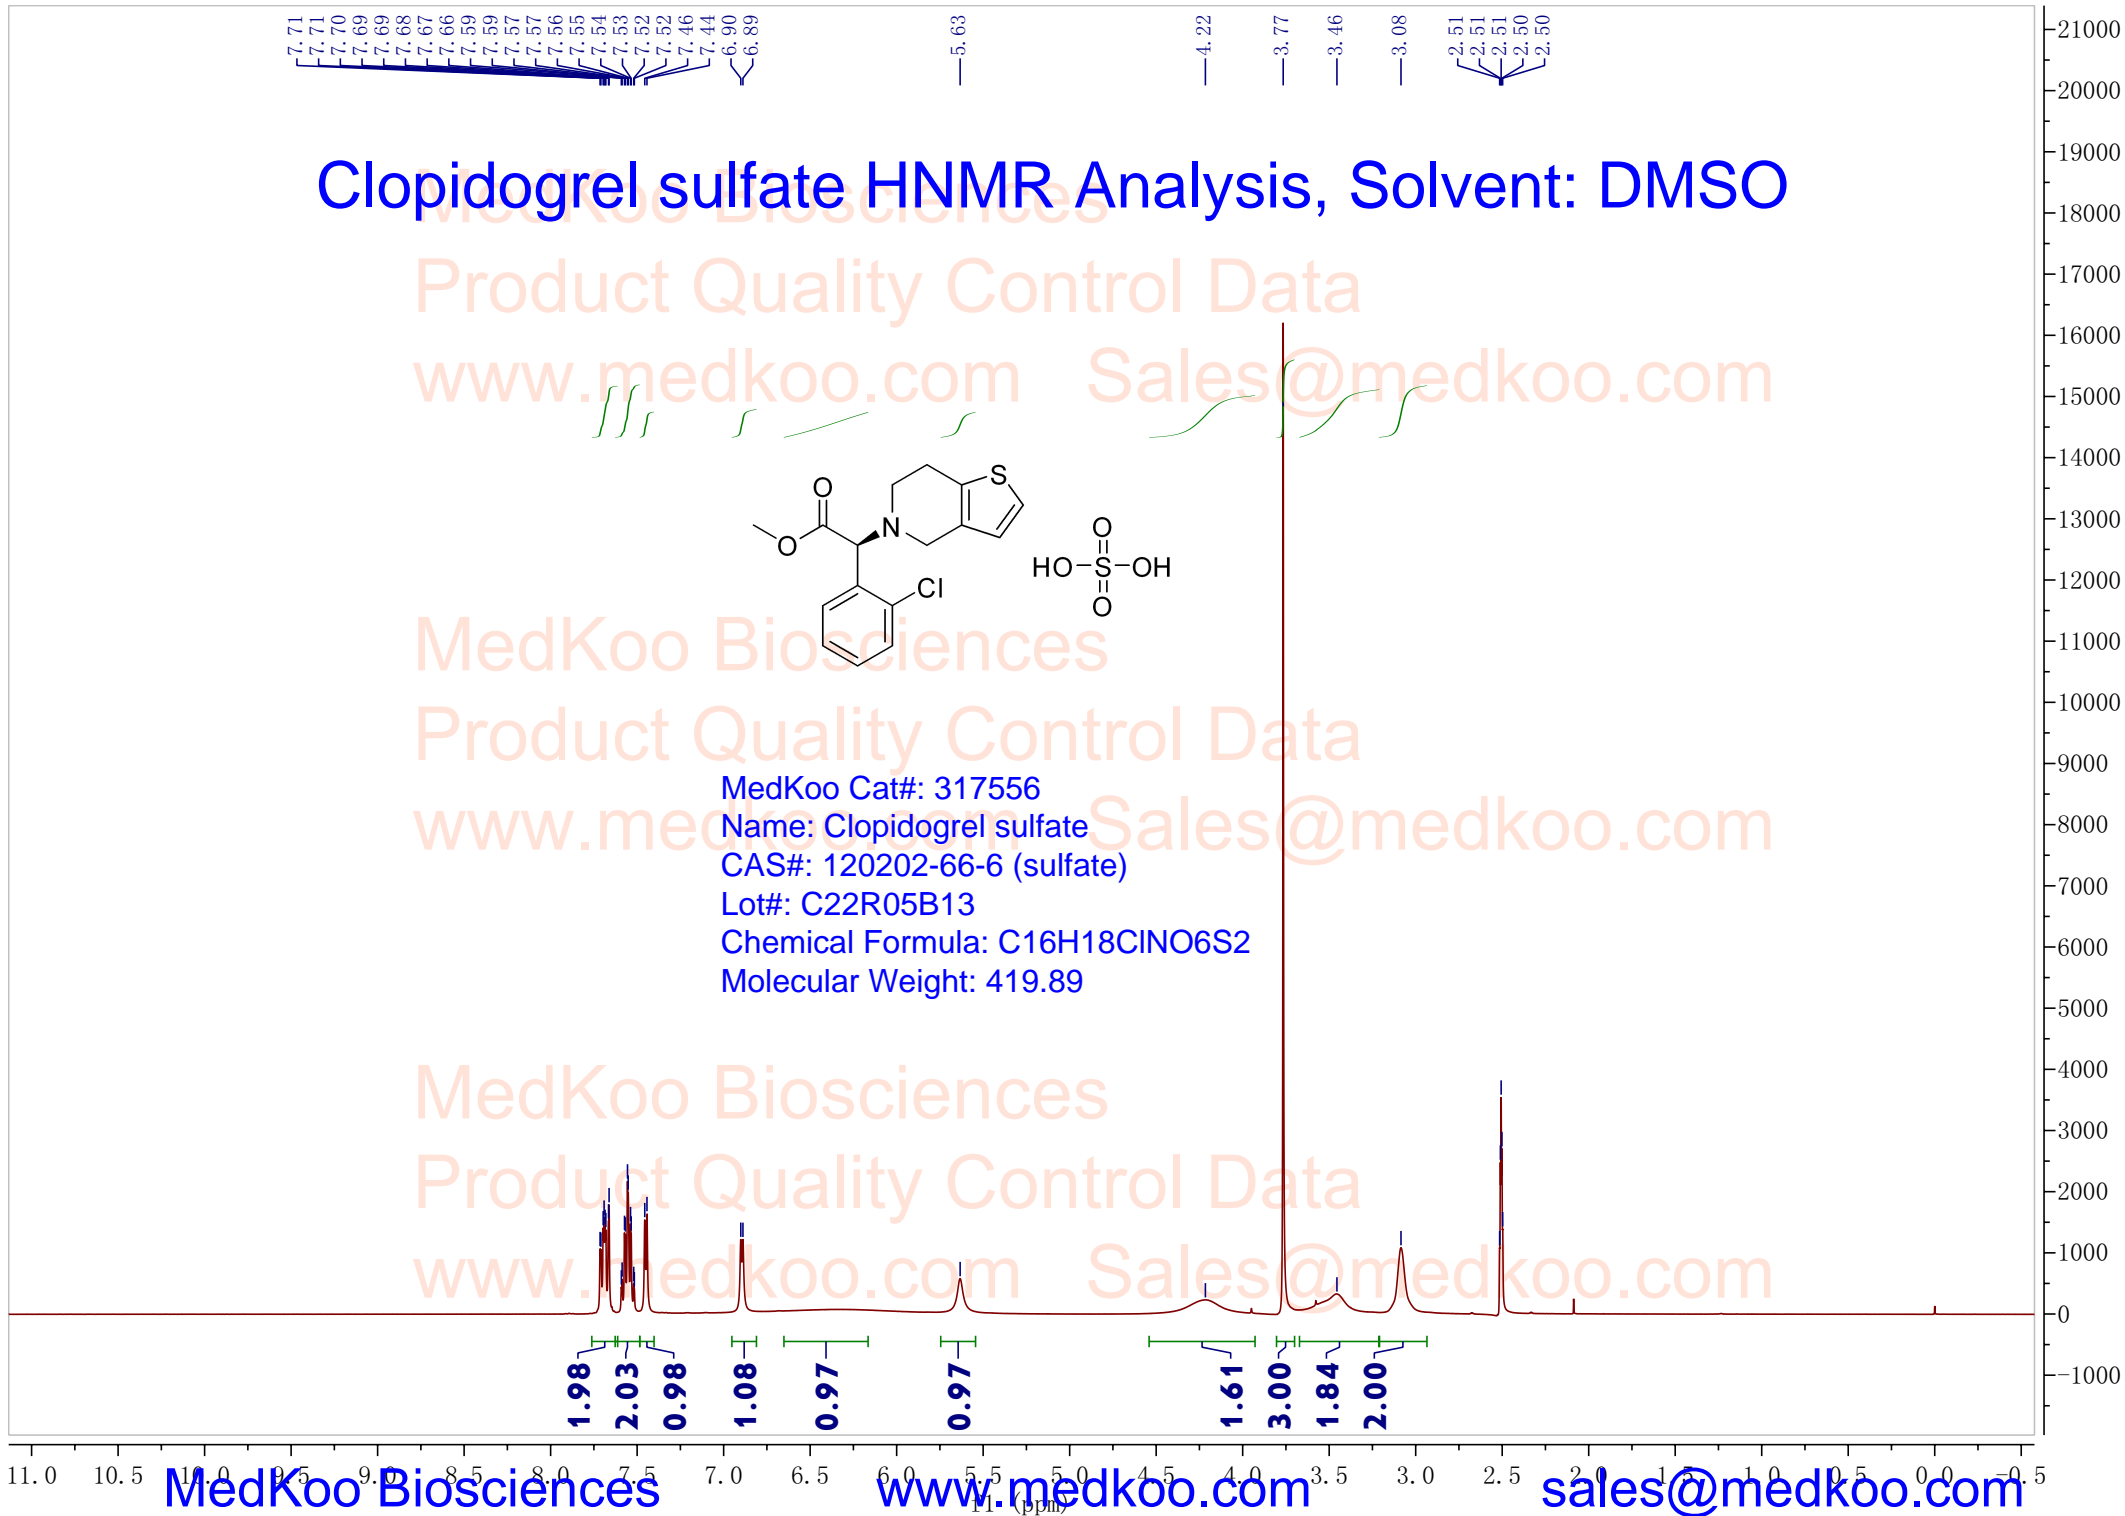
7.71
7.71
7.70
7.69
7.69
7.68
7.67
7.66
7.59
7.59
7.57
7.57
7.56
7.55
7.54
7.53
7.52
7.52
7.46
7.44
6.90
6.89

5.63

4.22
3.77
3.46
3.08
2.51
2.51
2.51
2.50
2.50

Clopidogrel sulfate HNMR Analysis, Solvent: DMSO

MedKoo Biosciences
Product Quality Control Data
www.medkoo.com Sales@medkoo.com

O
O
N
S
Cl
HO–S–OH
O
O

MedKoo Biosciences
Product Quality Control Data
www.medkoo.com Sales@medkoo.com

MedKoo Cat#: 317556
Name: Clopidogrel sulfate
CAS#: 120202-66-6 (sulfate)
Lot#: C22R05B13
Chemical Formula: C16H18ClNO6S2
Molecular Weight: 419.89

MedKoo Biosciences
Product Quality Control Data
www.medkoo.com Sales@medkoo.com

1.98
2.03
0.98
1.08
0.97
0.97
1.61
3.00
1.84
2.00

21000
20000
19000
18000
17000
16000
15000
14000
13000
12000
11000
10000
9000
8000
7000
6000
5000
4000
3000
2000
1000
0
-1000

11.0 10.5 10.0 9.5 9.0 8.5 8.0 7.5 7.0 6.5 6.0 5.5 5.0 4.5 4.0 3.5 3.0 2.5 2.0 1.5 1.0 0.5 0.0 -0.5
f1 (ppm)

MedKoo Biosciences www.medkoo.com sales@medkoo.com